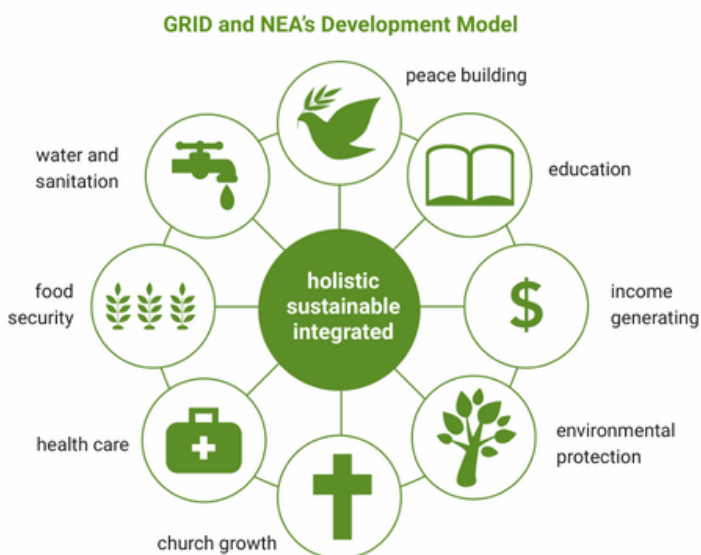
GRID and NEA's Development Model

peace building

water and sanitation

education

holistic sustainable integrated

food security

$

income generating

health care

environmental protection

church growth